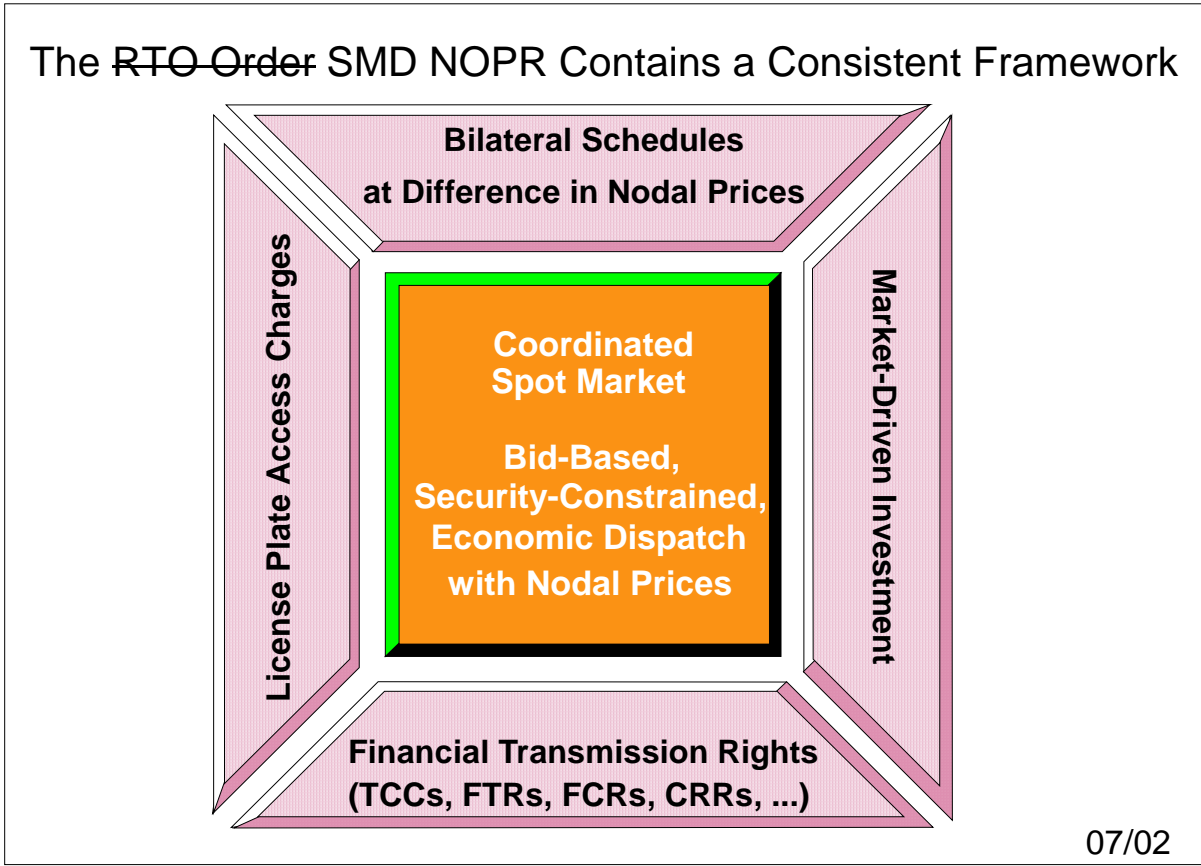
The ~~RTO Order~~ SMD NOPR Contains a Consistent Framework

Bilateral Schedules at Difference in Nodal Prices

License Plate Access Charges

Coordinated Spot Market

Bid-Based, Security-Constrained, Economic Dispatch with Nodal Prices

Market-Driven Investment

Financial Transmission Rights (TCCs, FTRs, FCRs, CRRs, ...)

07/02